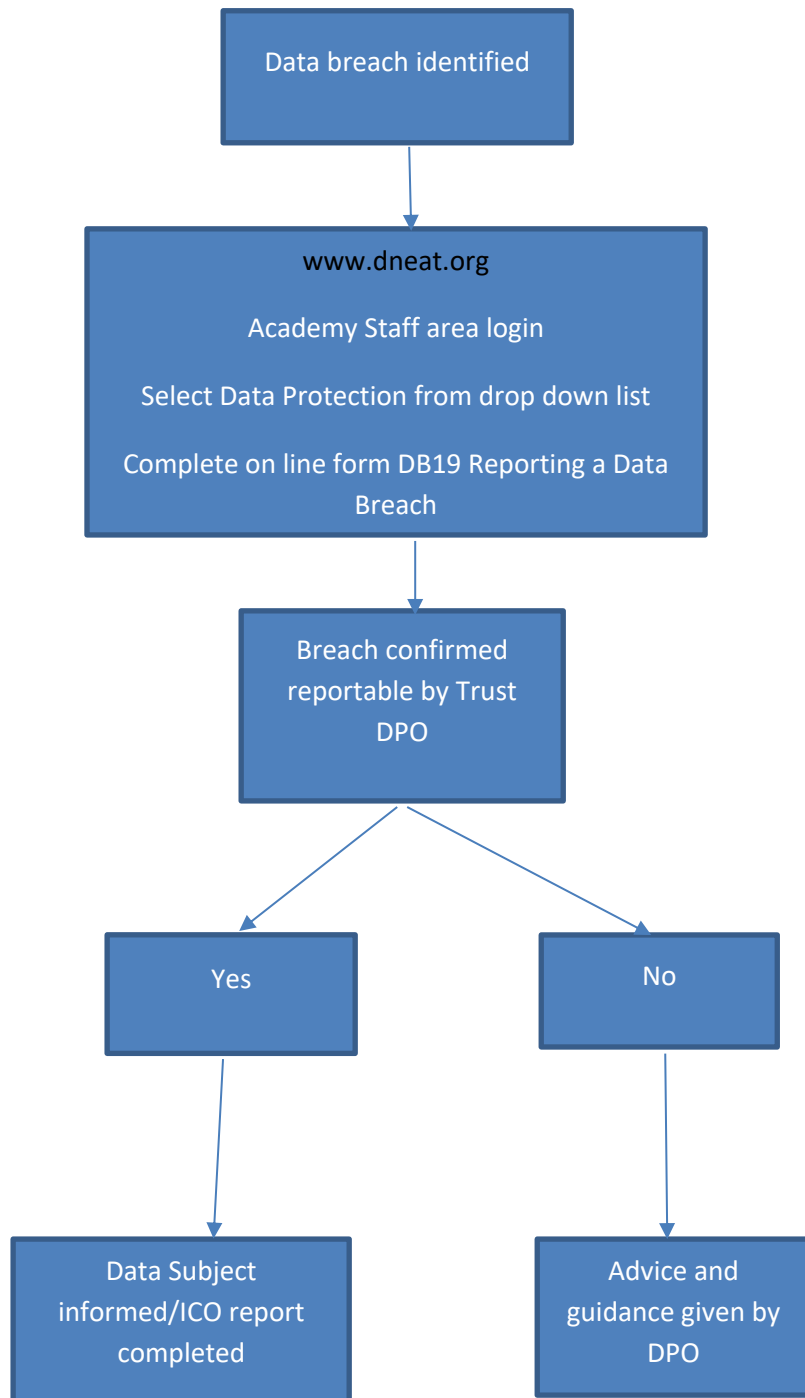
Data breach identified

www.dneat.org

Academy Staff area login

Select Data Protection from drop down list

Complete on line form DB19 Reporting a Data Breach

Breach confirmed reportable by Trust DPO

Yes

No

Data Subject informed/ICO report completed

Advice and guidance given by DPO